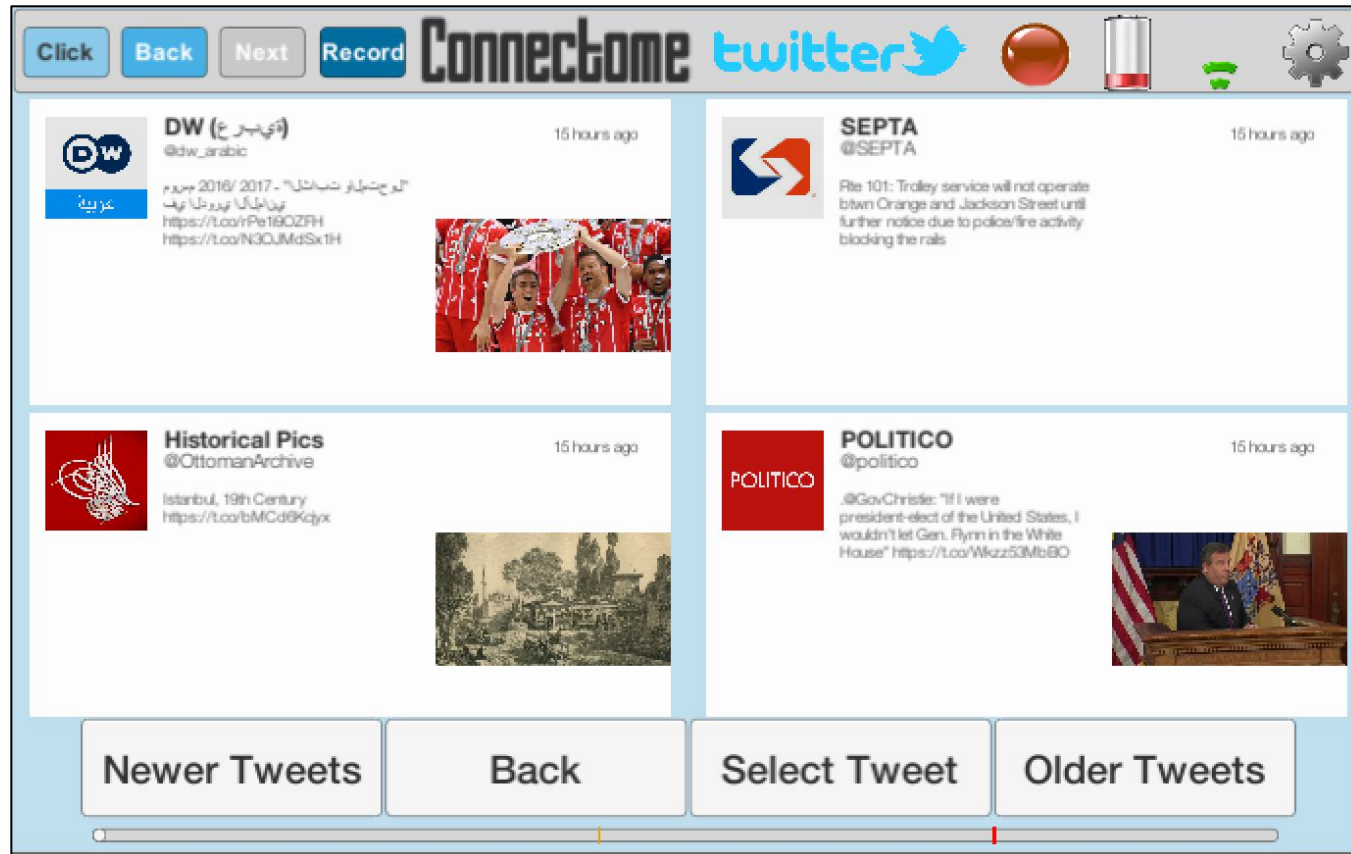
Click Back Next Record Connectome twitter

DW (عربي)
@dw_arabic
15 hours ago
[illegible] - 2017 /2016 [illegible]
https://t.co/rPe18OZFH
https://t.co/N3OJMdSx1H

SEPTA
@SEPTA
15 hours ago
Rte 101: Trolley service will not operate btwn Orange and Jackson Street until further notice due to police/fire activity blocking the rails

Historical Pics
@OttomanArchive
15 hours ago
Istanbul, 19th Century
https://t.co/bMCd6Kcjyx

POLITICO
POLITICO
@politico
15 hours ago
.@GovChristie: "If I were president-elect of the United States, I wouldn't let Gen. Flynn in the White House" https://t.co/Wkzz53MbBO

Newer Tweets
Back
Select Tweet
Older Tweets